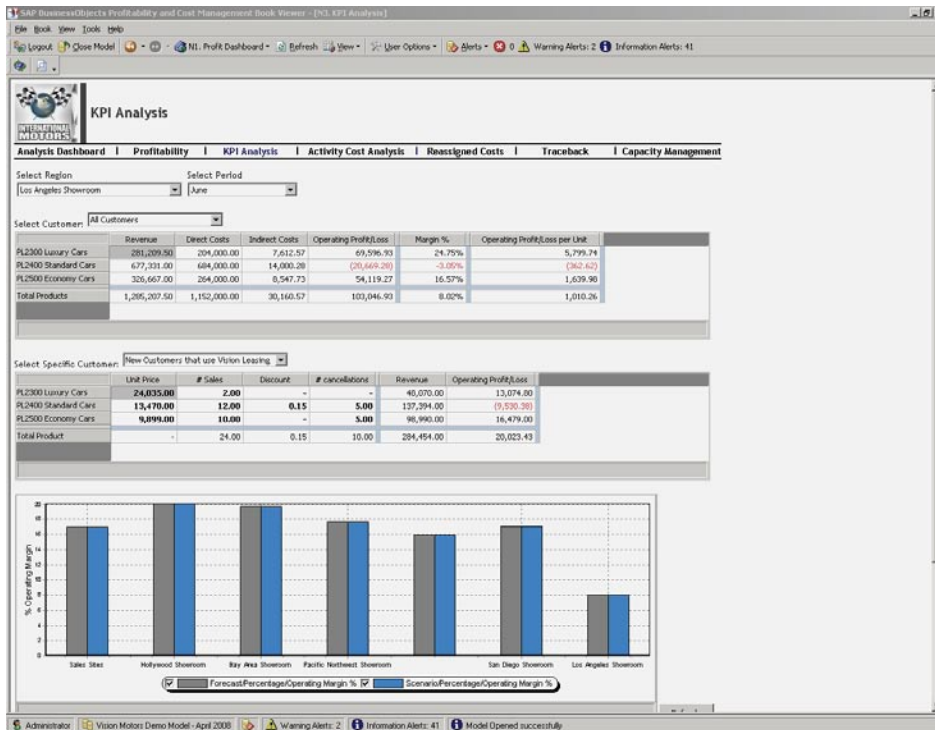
SAP BusinessObjects Profitability and Cost Management Book Viewer - [N3. KPI Analysis]

File Book View Tools Help

Logout Close Model N1. Profit Dashboard Refresh View User Options Alerts 0 Warning Alerts: 2 Information Alerts: 41

INTERNATIONAL MOTORS

KPI Analysis

Analysis Dashboard | Profitability | KPI Analysis | Activity Cost Analysis | Reassigned Costs | Traceback | Capacity Management

Select Region
Los Angeles Showroom

Select Period
June

Select Customer: All Customers

| | Revenue | Direct Costs | Indirect Costs | Operating Profit/Loss | Margin % | Operating Profit/Loss per Unit |
|---|---|---|---|---|---|---|
| PL2300 Luxury Cars | 281,209.50 | 204,000.00 | 7,612.57 | 69,596.93 | 24.75% | 5,799.74 |
| PL2400 Standard Cars | 677,331.00 | 684,000.00 | 14,000.28 | (20,669.28) | -3.05% | (362.62) |
| PL2500 Economy Cars | 326,667.00 | 264,000.00 | 8,547.73 | 54,119.27 | 16.57% | 1,639.98 |
| Total Products | 1,285,207.50 | 1,152,000.00 | 30,160.57 | 103,046.93 | 8.02% | 1,010.26 |

Select Specific Customer: New Customers that use Vision Leasing

| | Unit Price | # Sales | Discount | # cancellations | Revenue | Operating Profit/Loss |
|---|---|---|---|---|---|---|
| PL2300 Luxury Cars | 24,035.00 | 2.00 | - | - | 40,070.00 | 13,074.80 |
| PL2400 Standard Cars | 13,470.00 | 12.00 | 0.15 | 5.00 | 137,394.00 | (9,530.38) |
| PL2500 Economy Cars | 9,899.00 | 10.00 | - | 5.00 | 98,990.00 | 16,479.00 |
| Total Product | - | 24.00 | 0.15 | 10.00 | 284,454.00 | 20,023.43 |

20
18
16
14
12
10
8
6
4
2
0

% Operating Margin

Sales Sites
Hollywood Showroom
Bay Area Showroom
Pacific Northwest Showroom
San Diego Showroom
Los Angeles Showroom

Forecast/Percentage/Operating Margin % Scenario/Percentage/Operating Margin %

Administrator | Vision Motors Demo Model - April 2008 | Warning Alerts: 2 | Information Alerts: 41 | Model Opened successfully